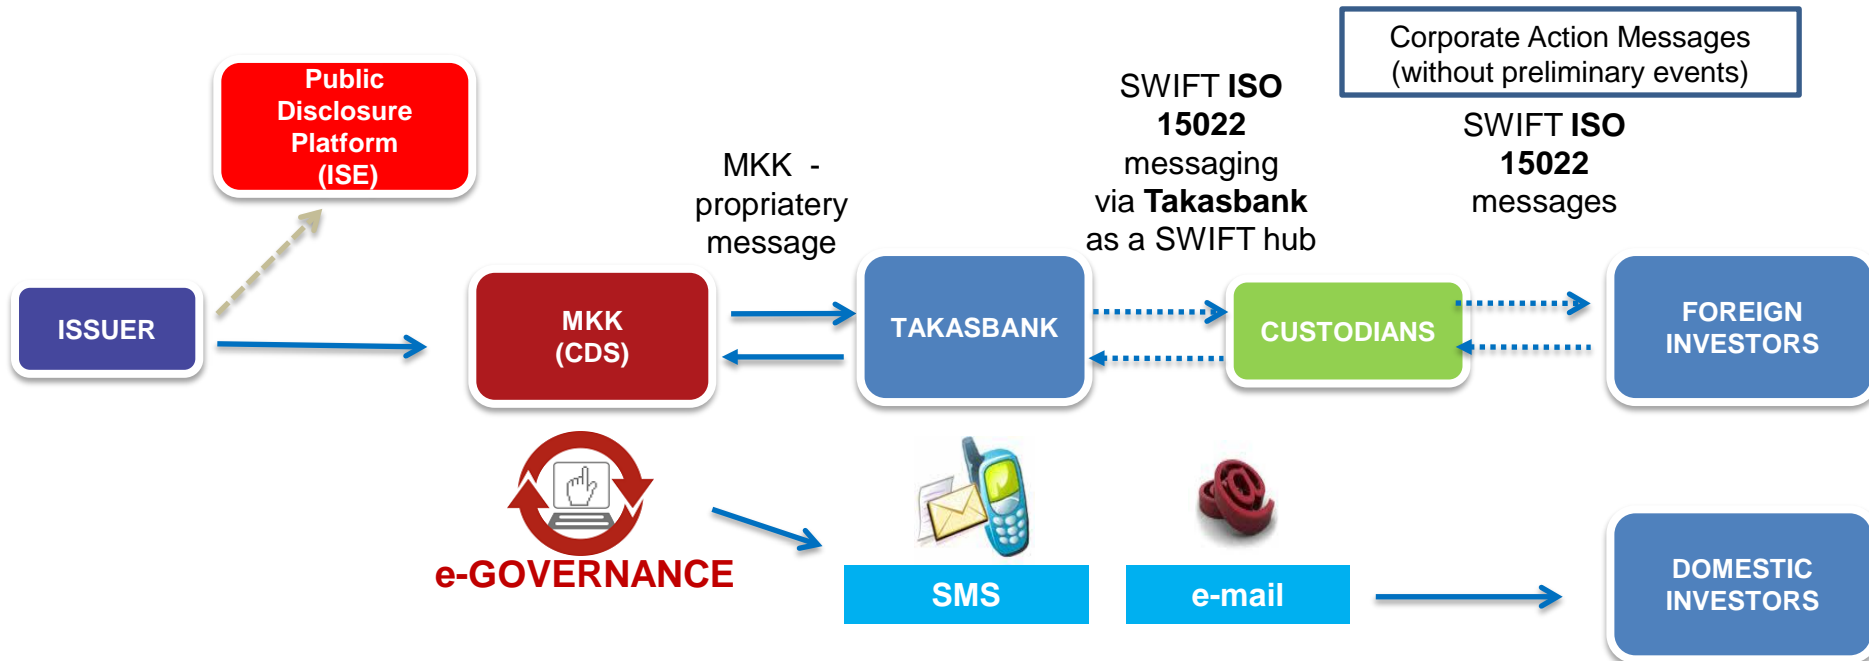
Corporate Action Messages (without preliminary events)

Public Disclosure Platform (ISE)

SWIFT **ISO 15022** messaging via **Takasbank** as a SWIFT hub

SWIFT **ISO 15022** messages

MKK - propriatery message

ISSUER

MKK (CDS)

TAKASBANK

CUSTODIANS

FOREIGN INVESTORS

e-GOVERNANCE

SMS

e-mail

DOMESTIC INVESTORS